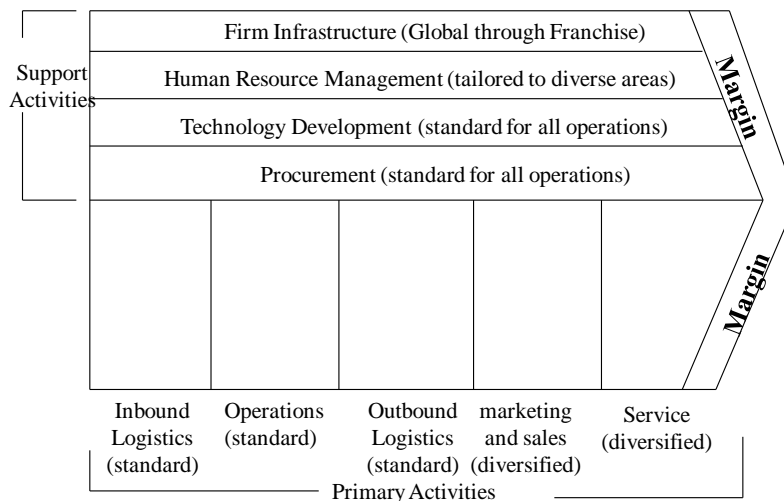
Support Activities

Firm Infrastructure (Global through Franchise)

Human Resource Management (tailored to diverse areas)

Technology Development (standard for all operations)

Procurement (standard for all operations)

Margin

Margin

Inbound Logistics (standard)

Operations (standard)

Outbound Logistics (standard)

marketing and sales (diversified)

Service (diversified)

Primary Activities